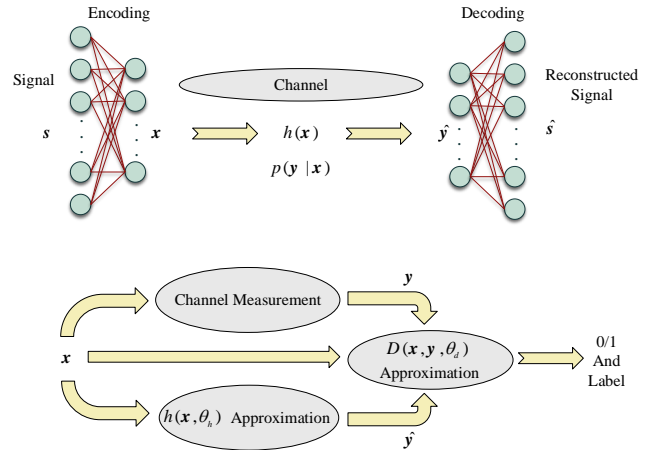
Encoding

Signal

$\boldsymbol{s}$

$\boldsymbol{x}$

Channel

$h(\boldsymbol{x})$

$p(\boldsymbol{y} \mid \boldsymbol{x})$

Decoding

$\hat{\boldsymbol{y}}$

Reconstructed Signal

$\hat{\boldsymbol{s}}$

Channel Measurement

$\boldsymbol{y}$

$\boldsymbol{x}$

$D(\boldsymbol{x}, \boldsymbol{y}, \theta_d)$ Approximation

0/1 And Label

$h(\boldsymbol{x}, \theta_h)$ Approximation

$\hat{\boldsymbol{y}}$